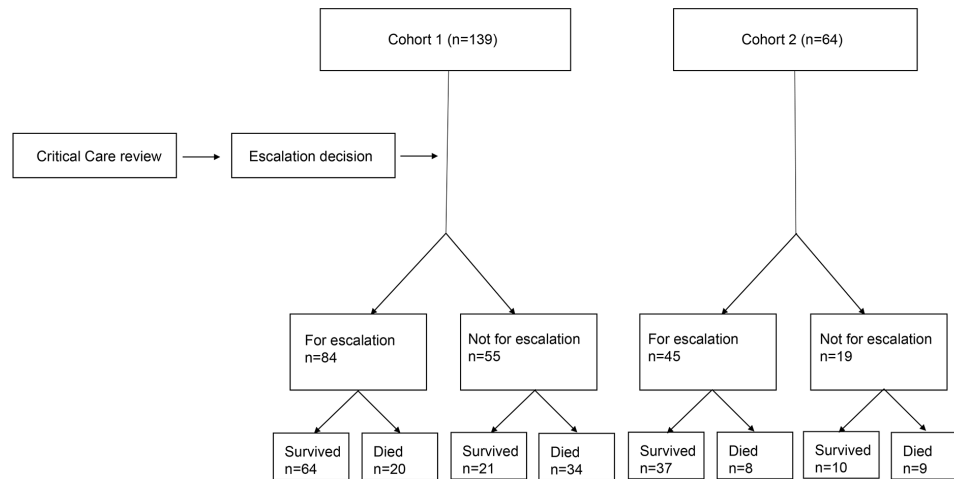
Cohort 1 (n=139)

Cohort 2 (n=64)

Critical Care review

Escalation decision

For escalation
n=84

Not for escalation
n=55

For escalation
n=45

Not for escalation
n=19

Survived
n=64

Died
n=20

Survived
n=21

Died
n=34

Survived
n=37

Died
n=8

Survived
n=10

Died
n=9